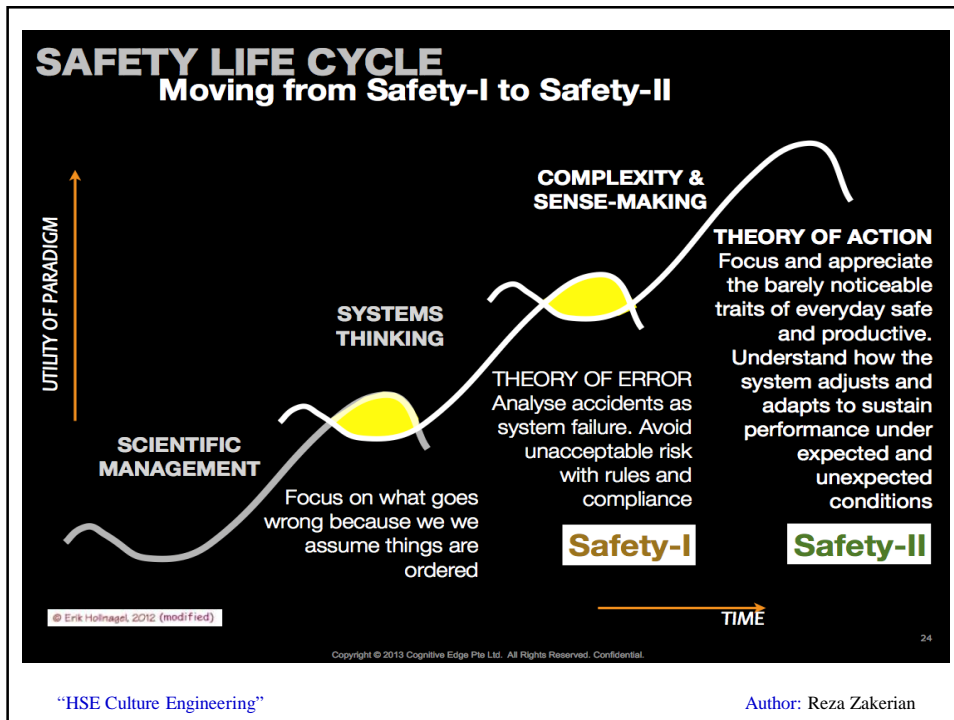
SAFETY LIFE CYCLE
Moving from Safety-I to Safety-II

UTILITY OF PARADIGM

COMPLEXITY & SENSE-MAKING

THEORY OF ACTION
Focus and appreciate the barely noticeable traits of everyday safe and productive. Understand how the system adjusts and adapts to sustain performance under expected and unexpected conditions

SYSTEMS THINKING

THEORY OF ERROR
Analyse accidents as system failure. Avoid unacceptable risk with rules and compliance

SCIENTIFIC MANAGEMENT

Focus on what goes wrong because we we assume things are ordered

Safety-I

Safety-II

© Erik Hollnagel, 2012 (modified)

TIME

24

Copyright © 2013 Cognitive Edge Pte Ltd. All Rights Reserved. Confidential.

"HSE Culture Engineering"

Author: Reza Zakerian